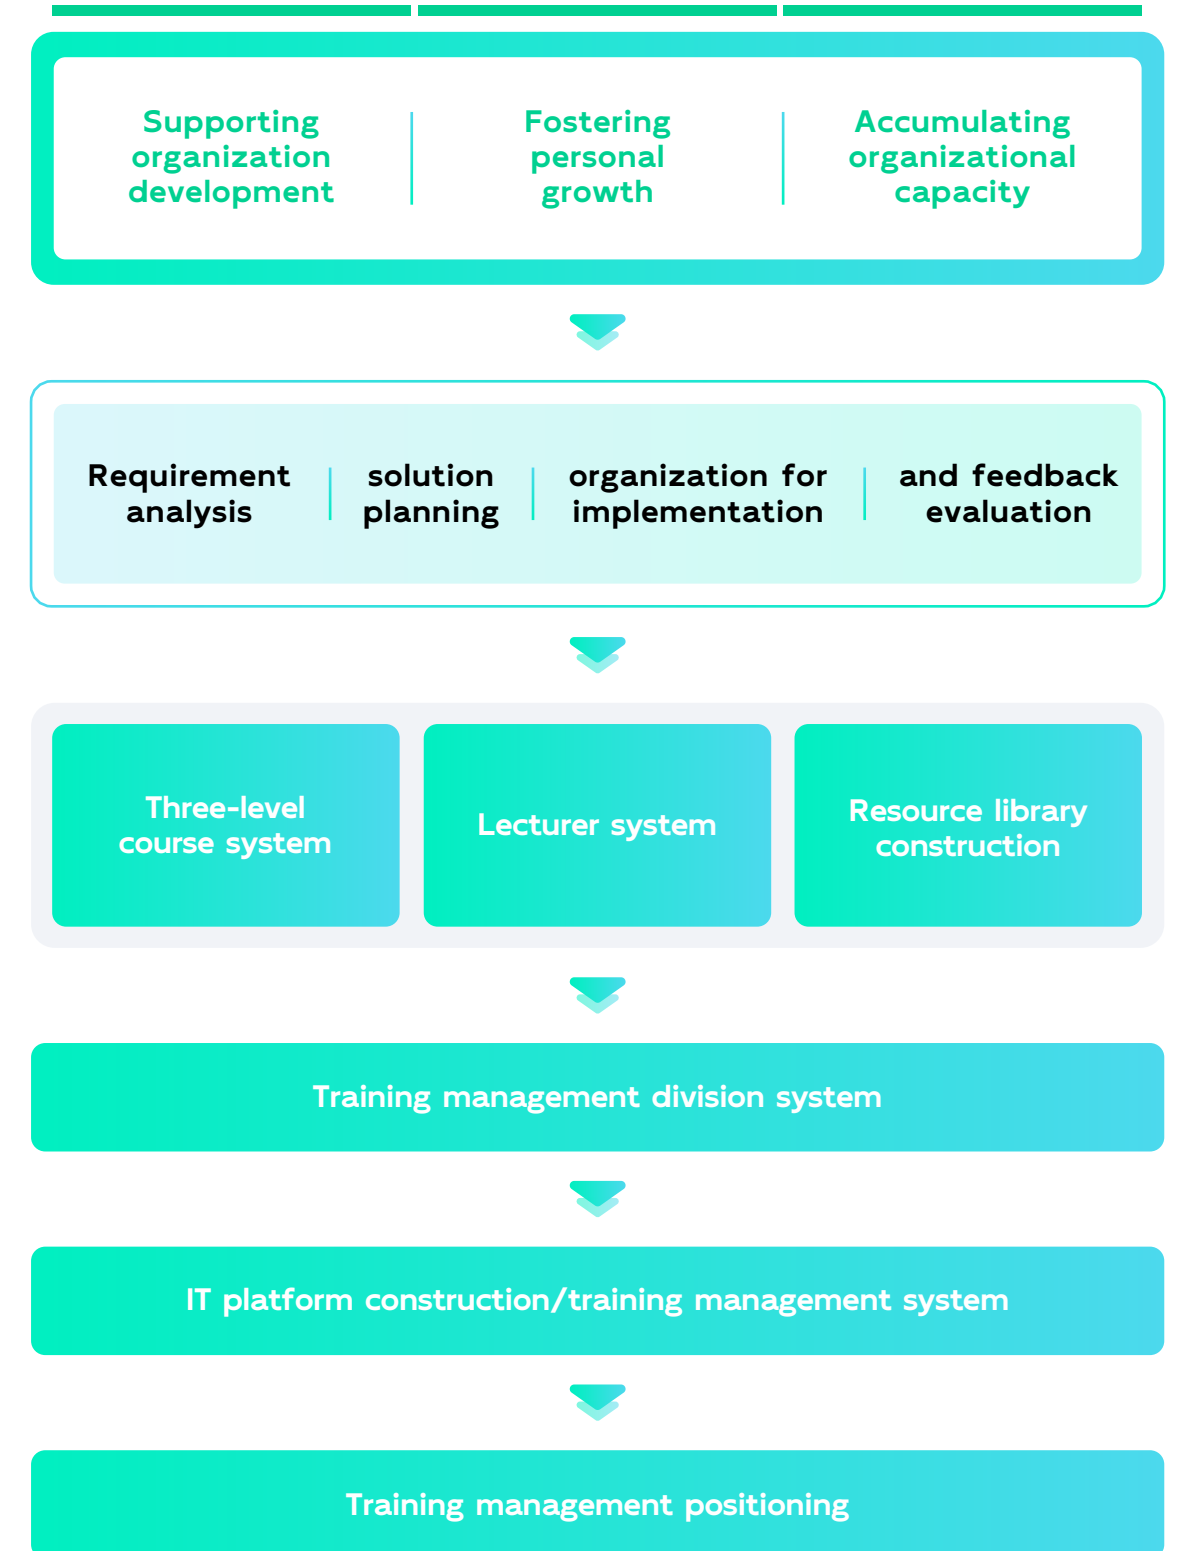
Supporting organization development

Fostering personal growth

Accumulating organizational capacity

Requirement analysis

solution planning

organization for implementation

and feedback evaluation

Three-level course system

Lecturer system

Resource library construction

Training management division system

IT platform construction/training management system

Training management positioning